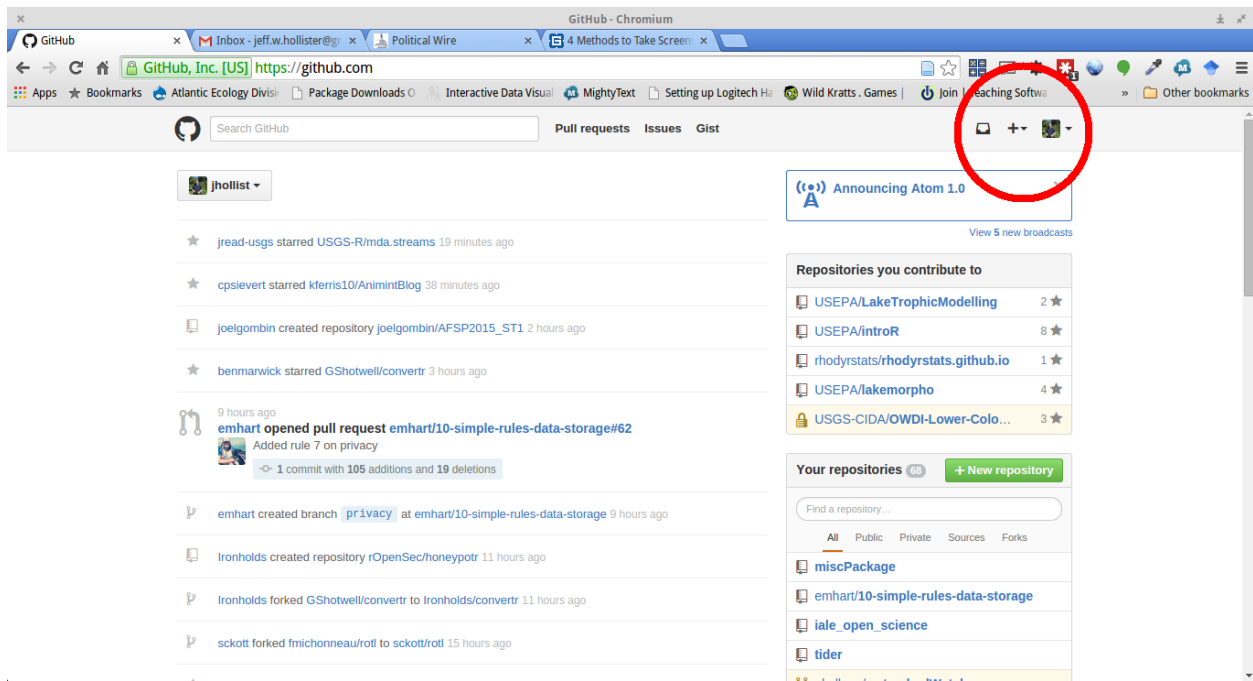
GitHub - Chromium

GitHub ×
Inbox - jeff.w.hollister@gr ×
Political Wire ×
4 Methods to Take Screen ×

GitHub, Inc. [US] https://github.com

Apps Bookmarks Atlantic Ecology Divisi Package Downloads O Interactive Data Visual MightyText Setting up Logitech Ha Wild Kratts . Games | Join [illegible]eaching Softwa » Other bookmarks

Search GitHub Pull requests Issues Gist

jhollist

jread-usgs starred USGS-R/mda.streams 19 minutes ago

cpsievert starred kferris10/AnimintBlog 38 minutes ago

joelgombin created repository joelgombin/AFSP2015_ST1 2 hours ago

benmarwick starred GShotwell/convertr 3 hours ago

9 hours ago
emhart opened pull request emhart/10-simple-rules-data-storage#62
Added rule 7 on privacy
1 commit with 105 additions and 19 deletions

emhart created branch privacy at emhart/10-simple-rules-data-storage 9 hours ago

Ironholds created repository rOpenSec/honeypotr 11 hours ago

Ironholds forked GShotwell/convertr to Ironholds/convertr 11 hours ago

sckott forked fmichonneau/rotl to sckott/rotl 15 hours ago

Announcing Atom 1.0

View 5 new broadcasts

Repositories you contribute to

USEPA/LakeTrophicModelling 2
USEPA/introR 8
rhodyrstats/rhodyrstats.github.io 1
USEPA/lakemorpho 4
USGS-CIDA/OWDI-Lower-Colo... 3

Your repositories 68 + New repository

Find a repository...

All Public Private Sources Forks

miscPackage
emhart/10-simple-rules-data-storage
iale_open_science
tider